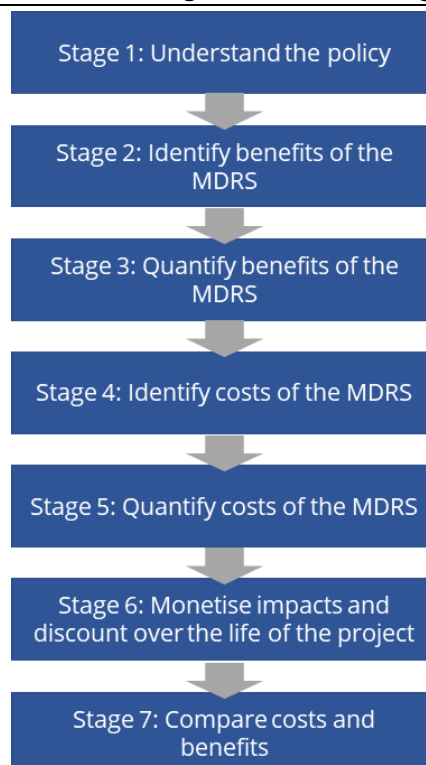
Stage 1: Understand the policy

Stage 2: Identify benefits of the MDRS

Stage 3: Quantify benefits of the MDRS

Stage 4: Identify costs of the MDRS

Stage 5: Quantify costs of the MDRS

Stage 6: Monetise impacts and discount over the life of the project

Stage 7: Compare costs and benefits